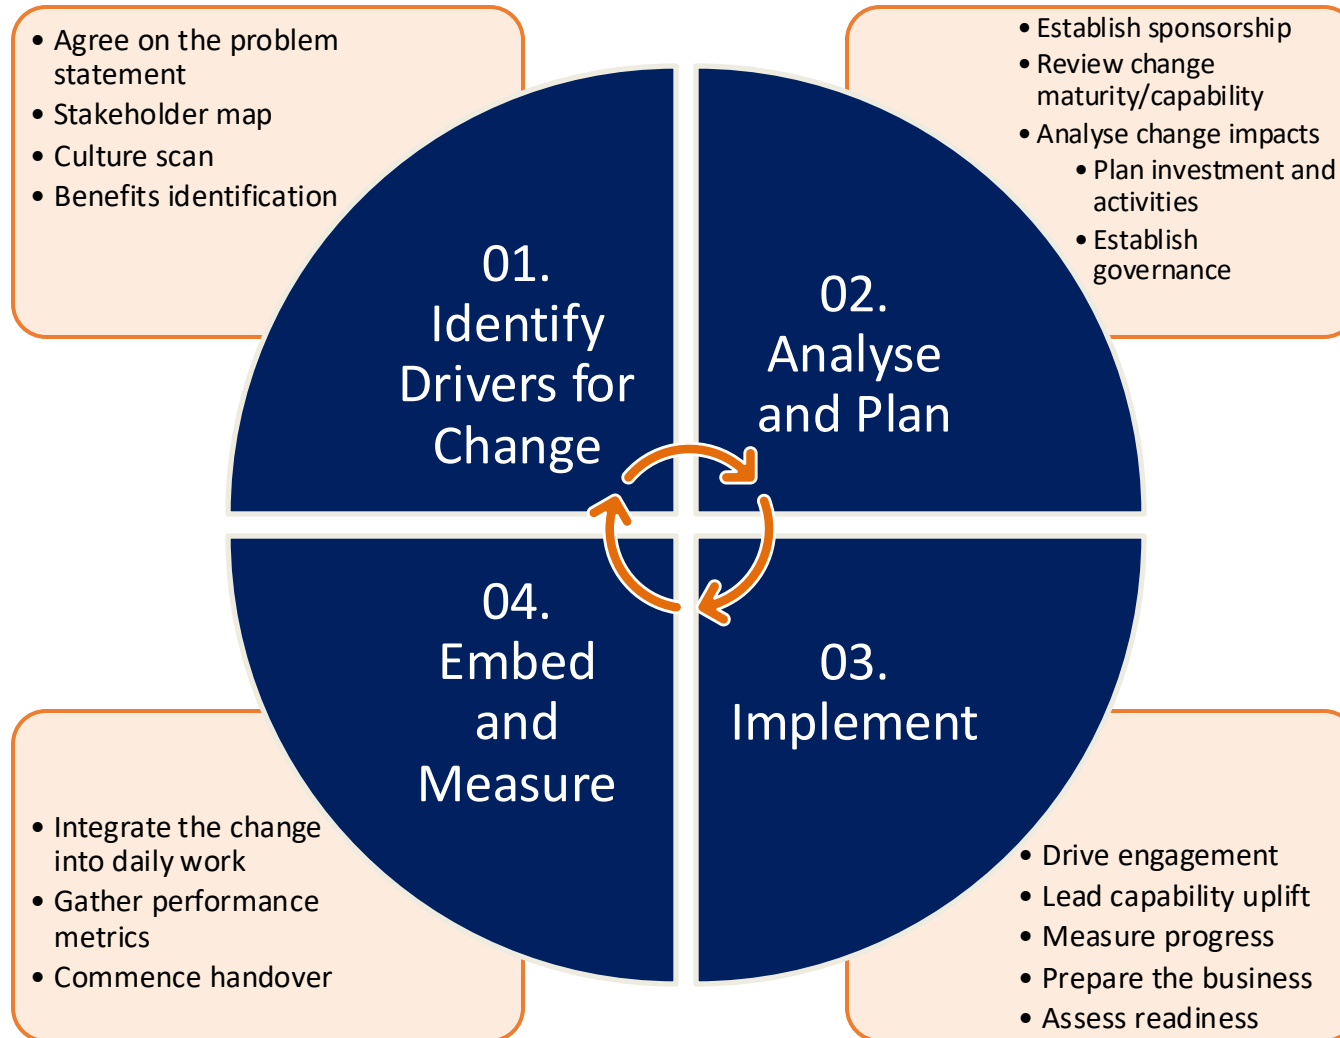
• Agree on the problem statement
• Stakeholder map
• Culture scan
• Benefits identification

• Establish sponsorship
• Review change maturity/capability
• Analyse change impacts
• Plan investment and activities
• Establish governance

01.
Identify Drivers for Change

02.
Analyse and Plan

04.
Embed and Measure

03.
Implement

• Integrate the change into daily work
• Gather performance metrics
• Commence handover

• Drive engagement
• Lead capability uplift
• Measure progress
• Prepare the business
• Assess readiness